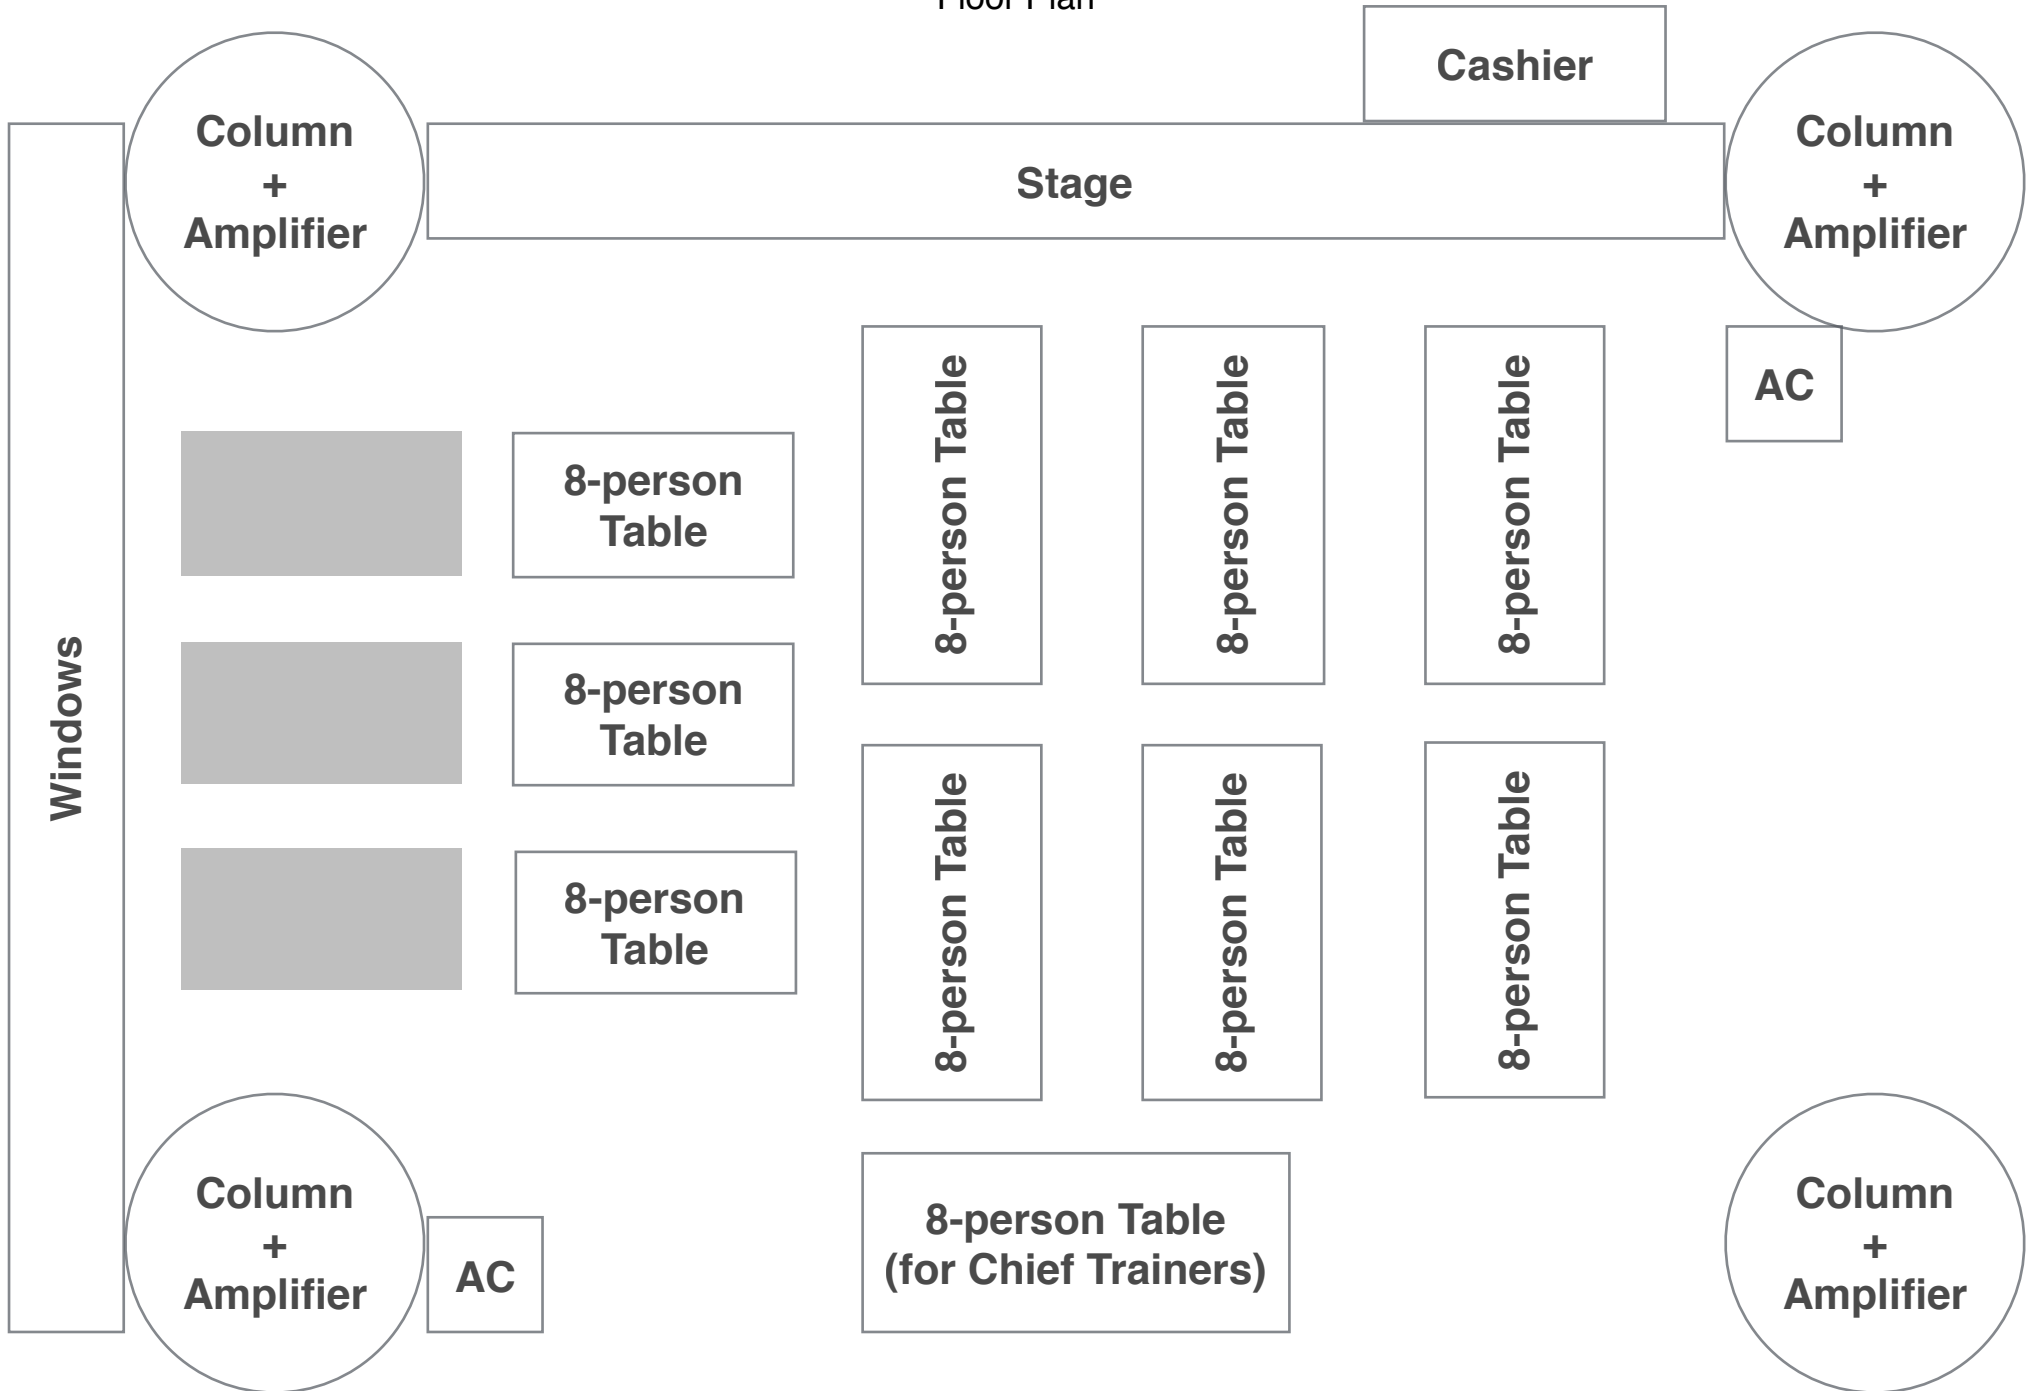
Floor Plan

Cashier

Column + Amplifier

Stage

Column + Amplifier

AC

Windows

8-person Table

8-person Table

8-person Table

8-person Table

8-person Table

8-person Table

8-person Table

8-person Table

8-person Table

Column + Amplifier

AC

8-person Table (for Chief Trainers)

Column + Amplifier